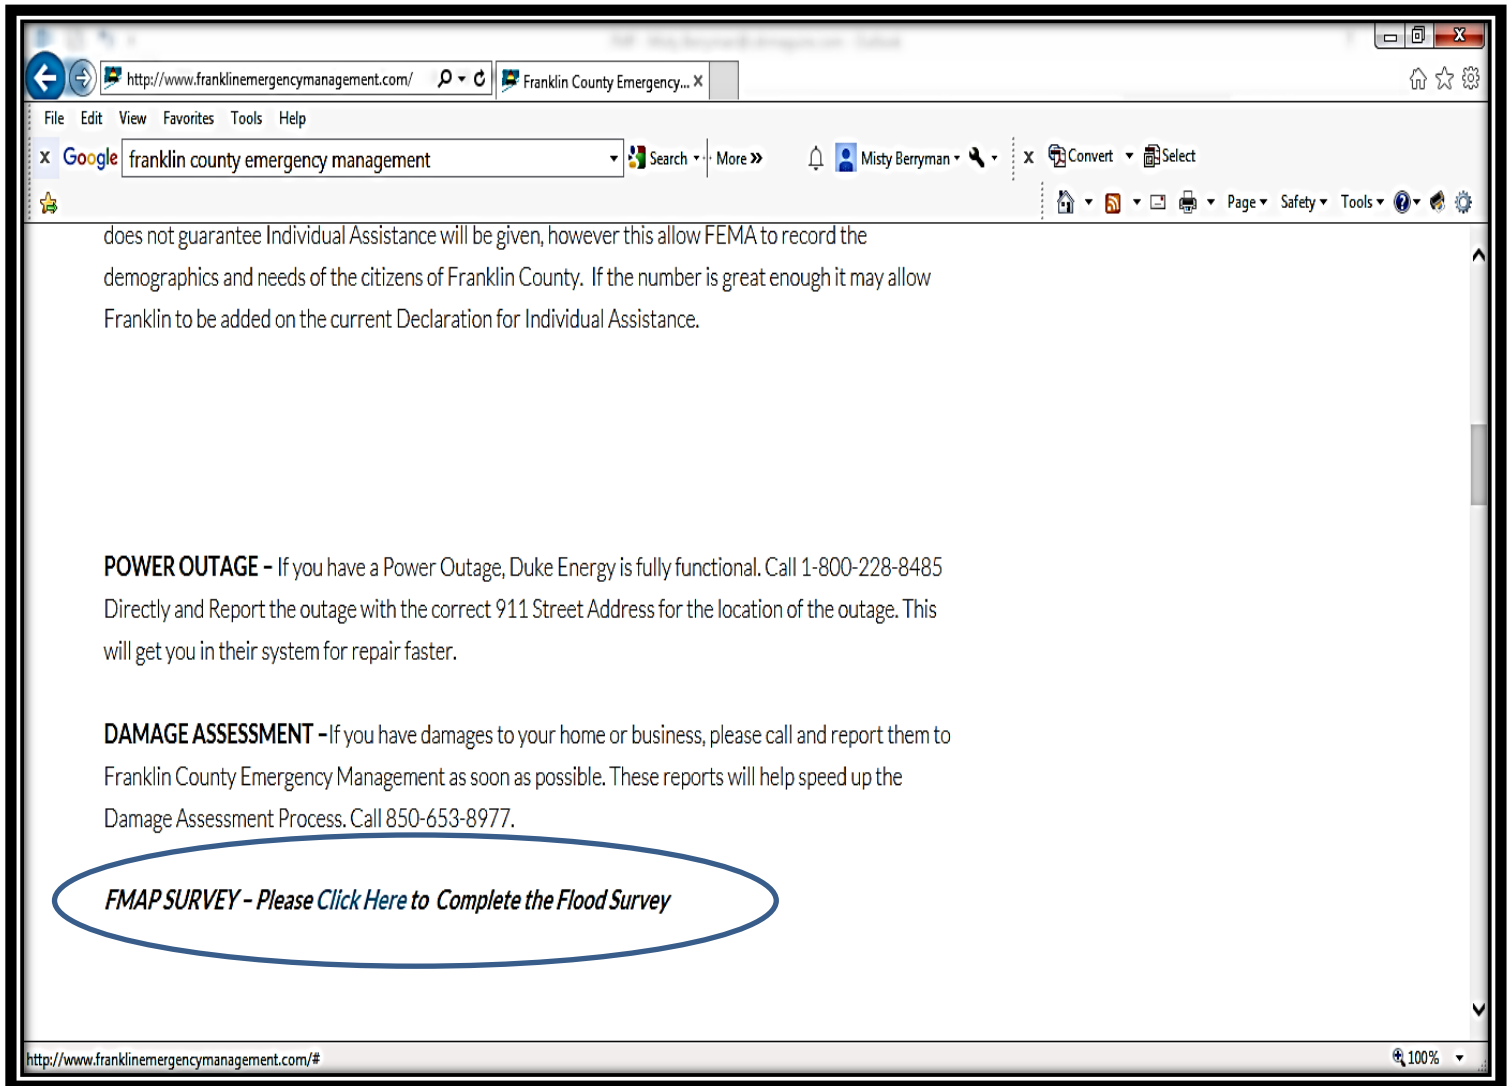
http://www.franklinemergencymanagement.com/
Franklin County Emergency...

File Edit View Favorites Tools Help

Google franklin county emergency management Search More » Misty Berryman Convert Select

Page Safety Tools

does not guarantee Individual Assistance will be given, however this allow FEMA to record the demographics and needs of the citizens of Franklin County. If the number is great enough it may allow Franklin to be added on the current Declaration for Individual Assistance.

POWER OUTAGE - If you have a Power Outage, Duke Energy is fully functional. Call 1-800-228-8485 Directly and Report the outage with the correct 911 Street Address for the location of the outage. This will get you in their system for repair faster.

DAMAGE ASSESSMENT -If you have damages to your home or business, please call and report them to Franklin County Emergency Management as soon as possible. These reports will help speed up the Damage Assessment Process. Call 850-653-8977.

FMAP SURVEY - Please Click Here to Complete the Flood Survey

http://www.franklinemergencymanagement.com/#

100%